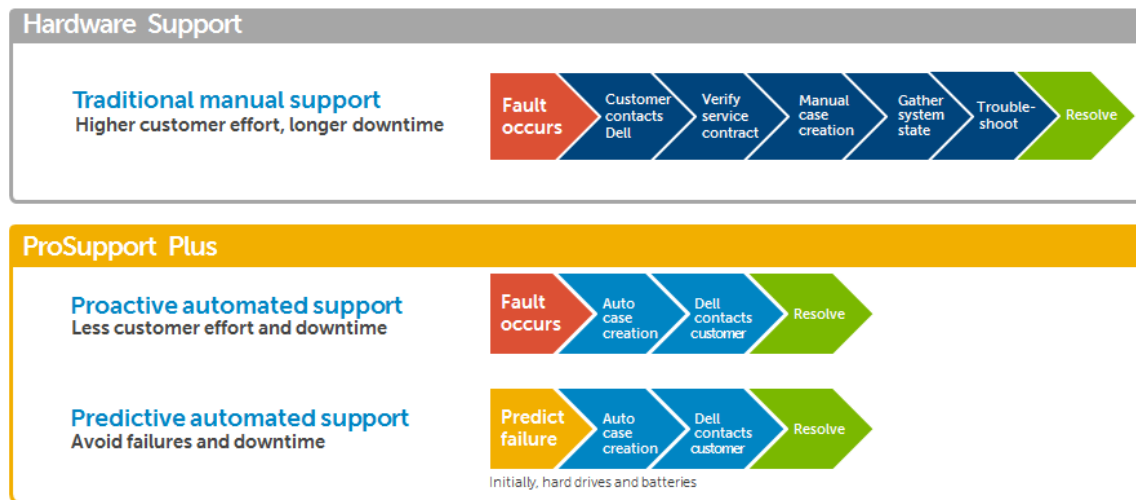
Hardware Support

Traditional manual support
Higher customer effort, longer downtime

Fault occurs
Customer contacts Dell
Verify service contract
Manual case creation
Gather system state
Troubleshoot
Resolve

ProSupport Plus

Proactive automated support
Less customer effort and downtime

Fault occurs
Auto case creation
Dell contacts customer
Resolve

Predictive automated support
Avoid failures and downtime

Predict failure
Auto case creation
Dell contacts customer
Resolve

Initially, hard drives and batteries